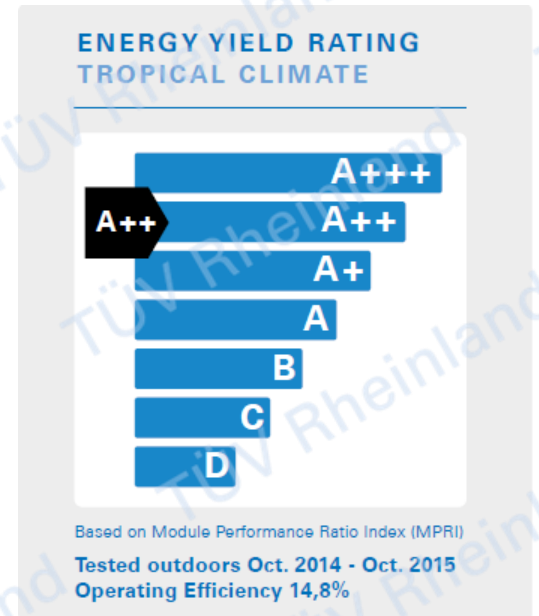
ENERGY YIELD RATING
TROPICAL CLIMATE

A++

A+++
A++
A+
A
B
C
D

TÜV Rheinland
TÜV Rheinland
TÜV Rheinland

Based on Module Performance Ratio Index (MPRI)

Tested outdoors Oct. 2014 - Oct. 2015
Operating Efficiency 14,8%